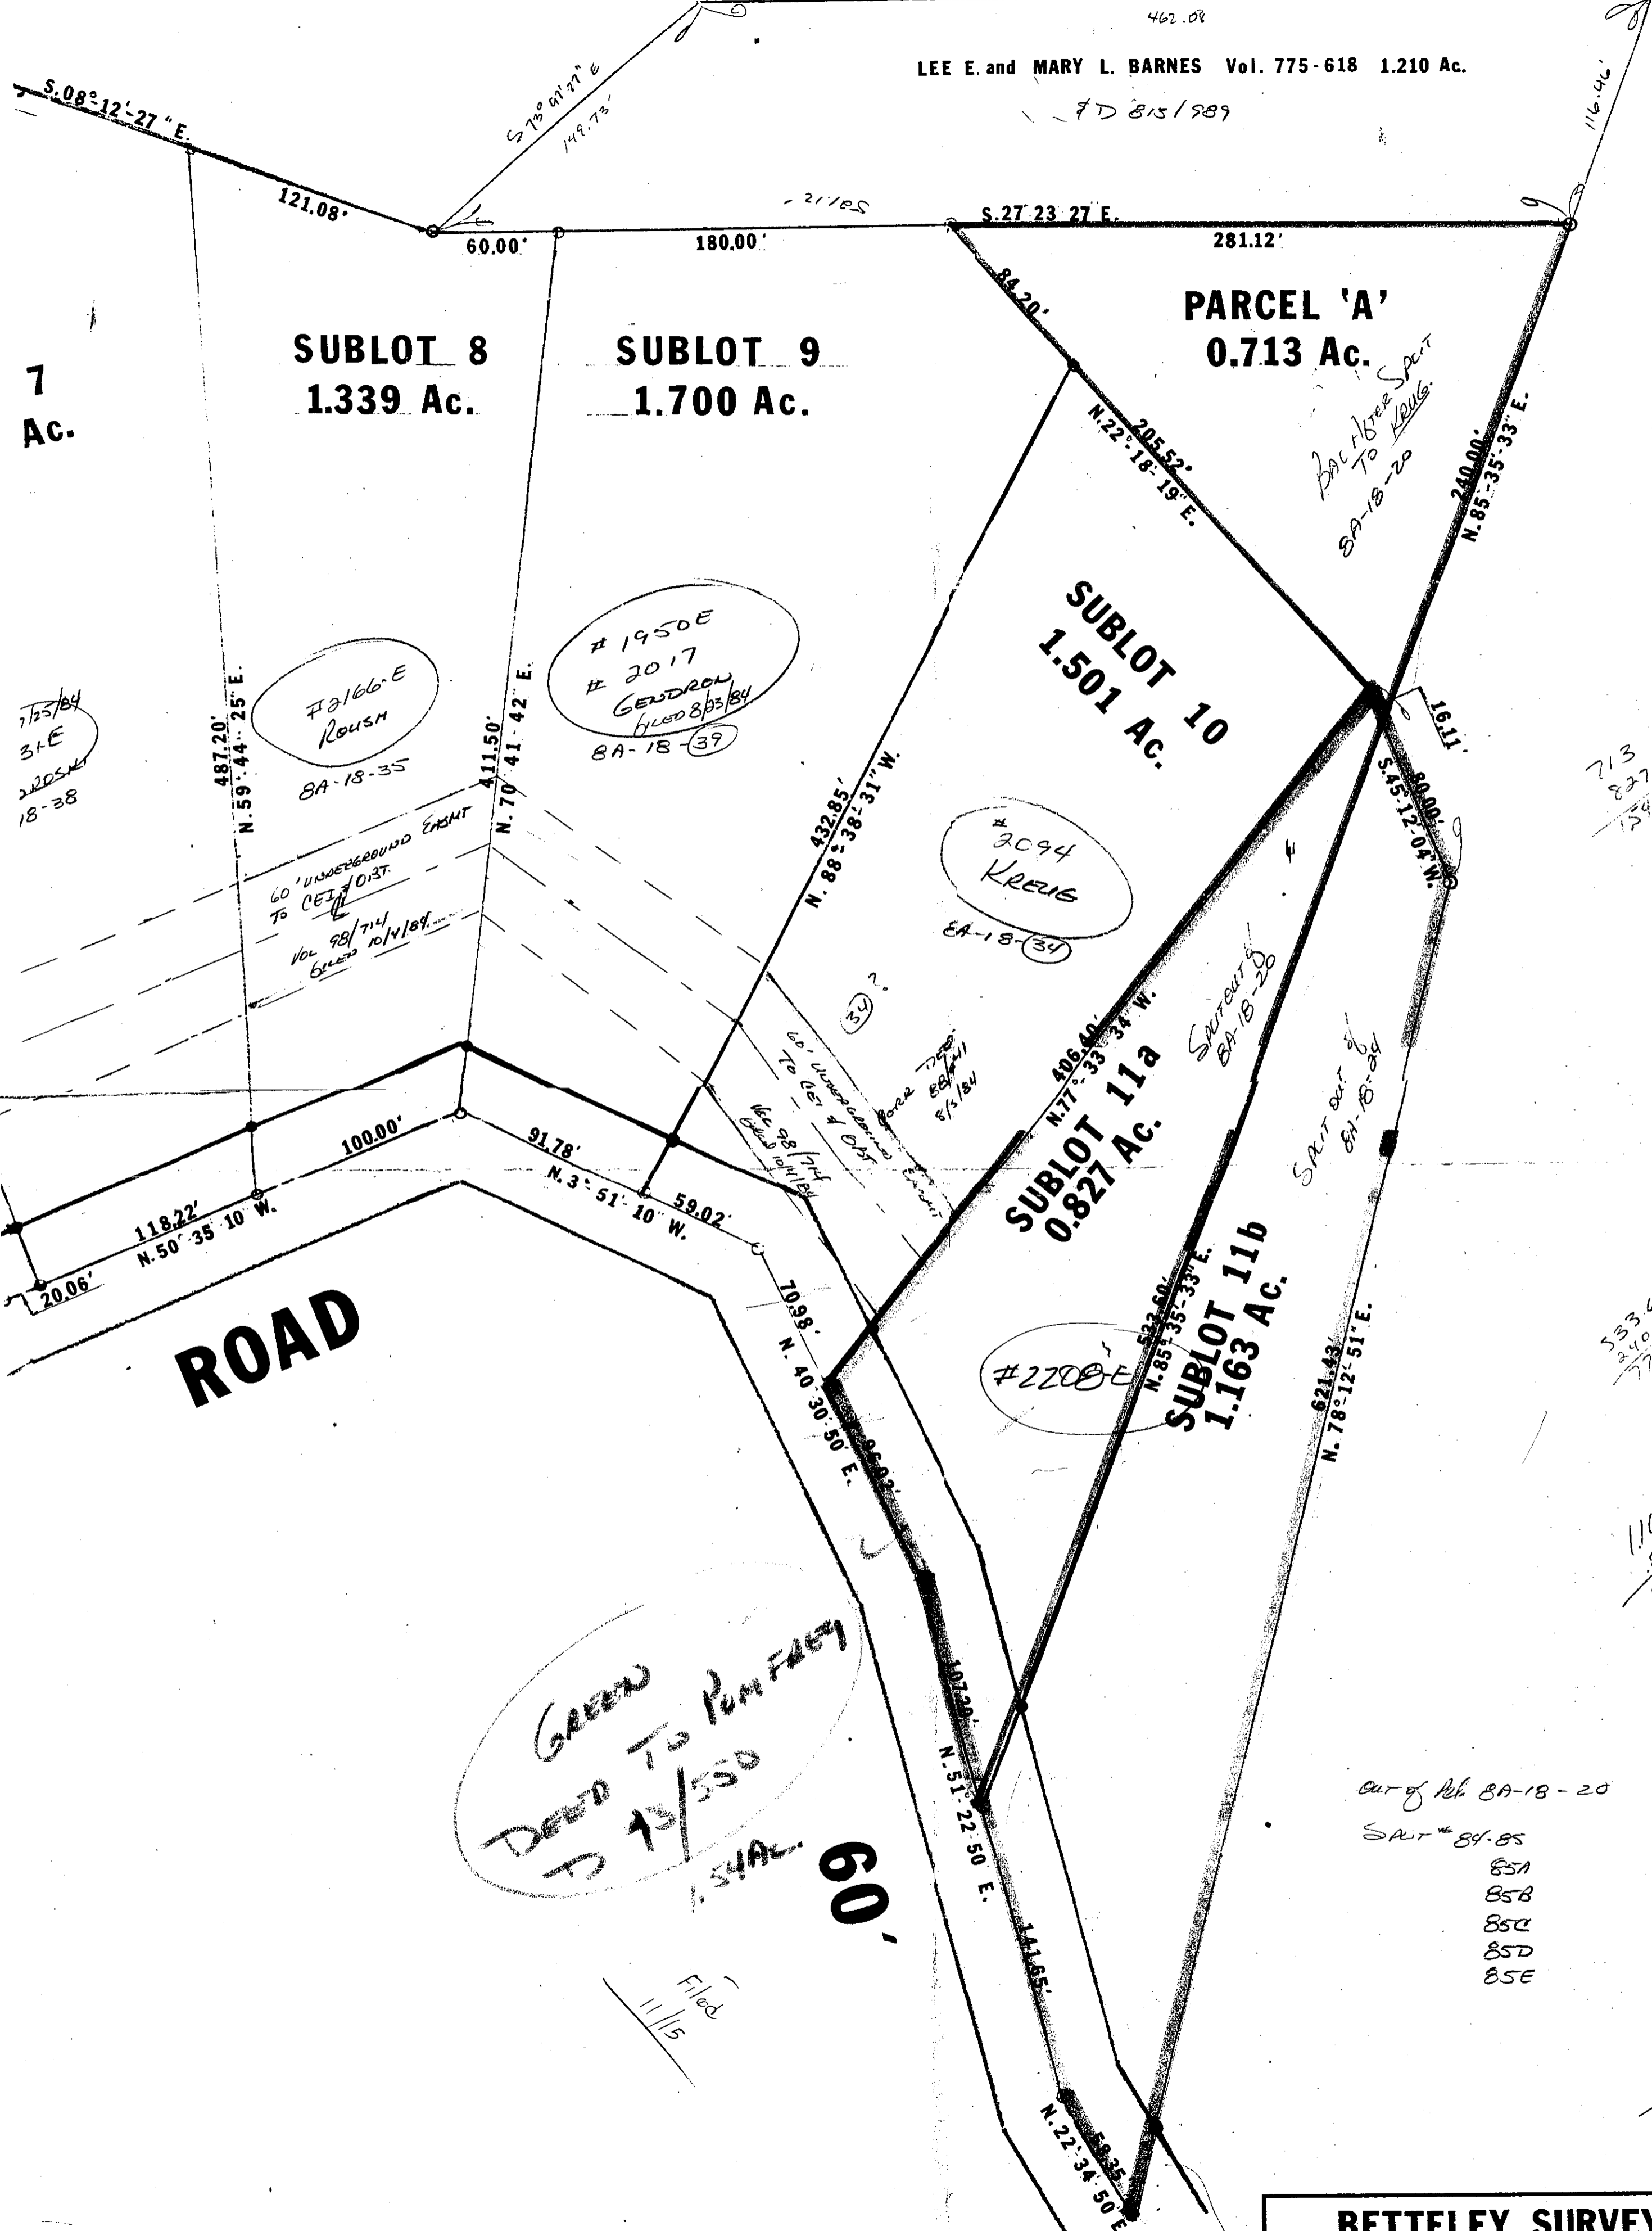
462.08

LEE E. and MARY L. BARNES Vol. 775-618 1.210 Ac.

FD 815/989

S.08°12'27"E.

S73°01'27"E 149.73'

116.46'

121.08'

60.00'

180.00'

- 21/85

S.27°23'27"E.

281.12'

84.20'

PARCEL 'A' 0.713 Ac.

SUBLOT 8 1.339 Ac.

SUBLOT 9 1.700 Ac.

7 Ac.

N.22°18'19"E.

205.52'

Back Her Split To Kreig 8A-18-20

240.00'

N.85°35'33"E.

SUBLOT 10 1.501 Ac.

#1950E #2017 Gendron Filed 8/23/84 8A-18-39

#2166-E Roush 8A-18-35

7/25/84 31-E Roush 18-38

487.20'

N.59°44'25"E.

411.50'

N.70°41'42"E.

432.85'

N.88°38'31"W.

16.11'

80.00'

S.45°12'04"W.

713 827 154

#2094 Kreig 8A-18-34

60' Underground Easmt To CEI & OBT. Vol 98/714 Filed 10/4/84

34 ?

Corr Deed 8B/41 8/3/84

60' Underground Easmt To CEI & OBT Vol 98/714 Filed 10/4/84

406.40'

N.77°33'34"W.

SUBLOT 11a 0.827 Ac.

Split out of 8A-18-20

Split out of 8A-18-24

100.00'

91.78'

N.3°51'10"W.

59.02'

118.22'

N.50°35'10"W.

20.06'

ROAD

70.98'

N.40°30'50"E.

#2208E

532.60'

N.85°35'33"E.

SUBLOT 11b 1.163 Ac.

621.43'

N.78°12'51"E.

533 240 77

110

Green Deed To Pomfrey D 13/550 1.54Ac.

60'

107.20'

N.51°22'50"E.

141.65'

Filed 11/5

58.35

N.22°34'50"E.

Out of Pcl. 8A-18-20 Split #84-85 85A 85B 85C 85D 85E

BETTELEY SURVEY